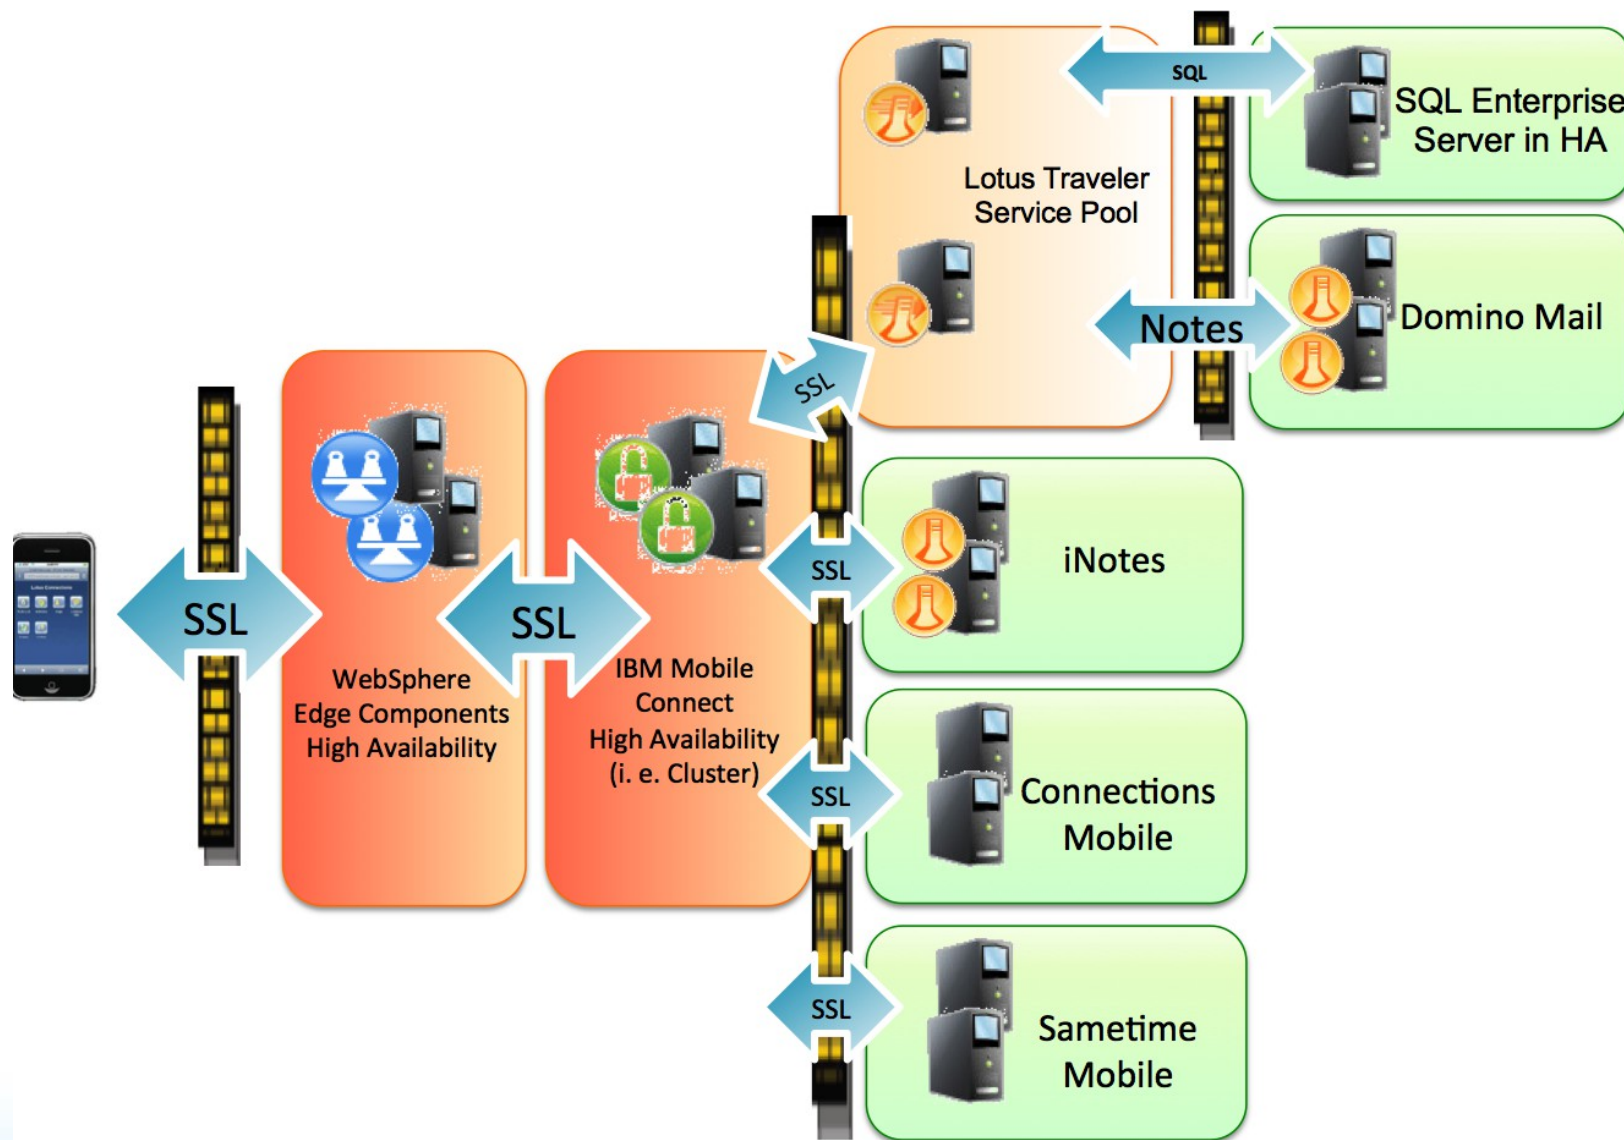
SQL

SQL Enterprise Server in HA

Lotus Traveler Service Pool

Notes

Domino Mail

SSL

SSL

SSL

WebSphere Edge Components High Availability

IBM Mobile Connect High Availability (i. e. Cluster)

SSL

iNotes

SSL

Connections Mobile

SSL

Sametime Mobile